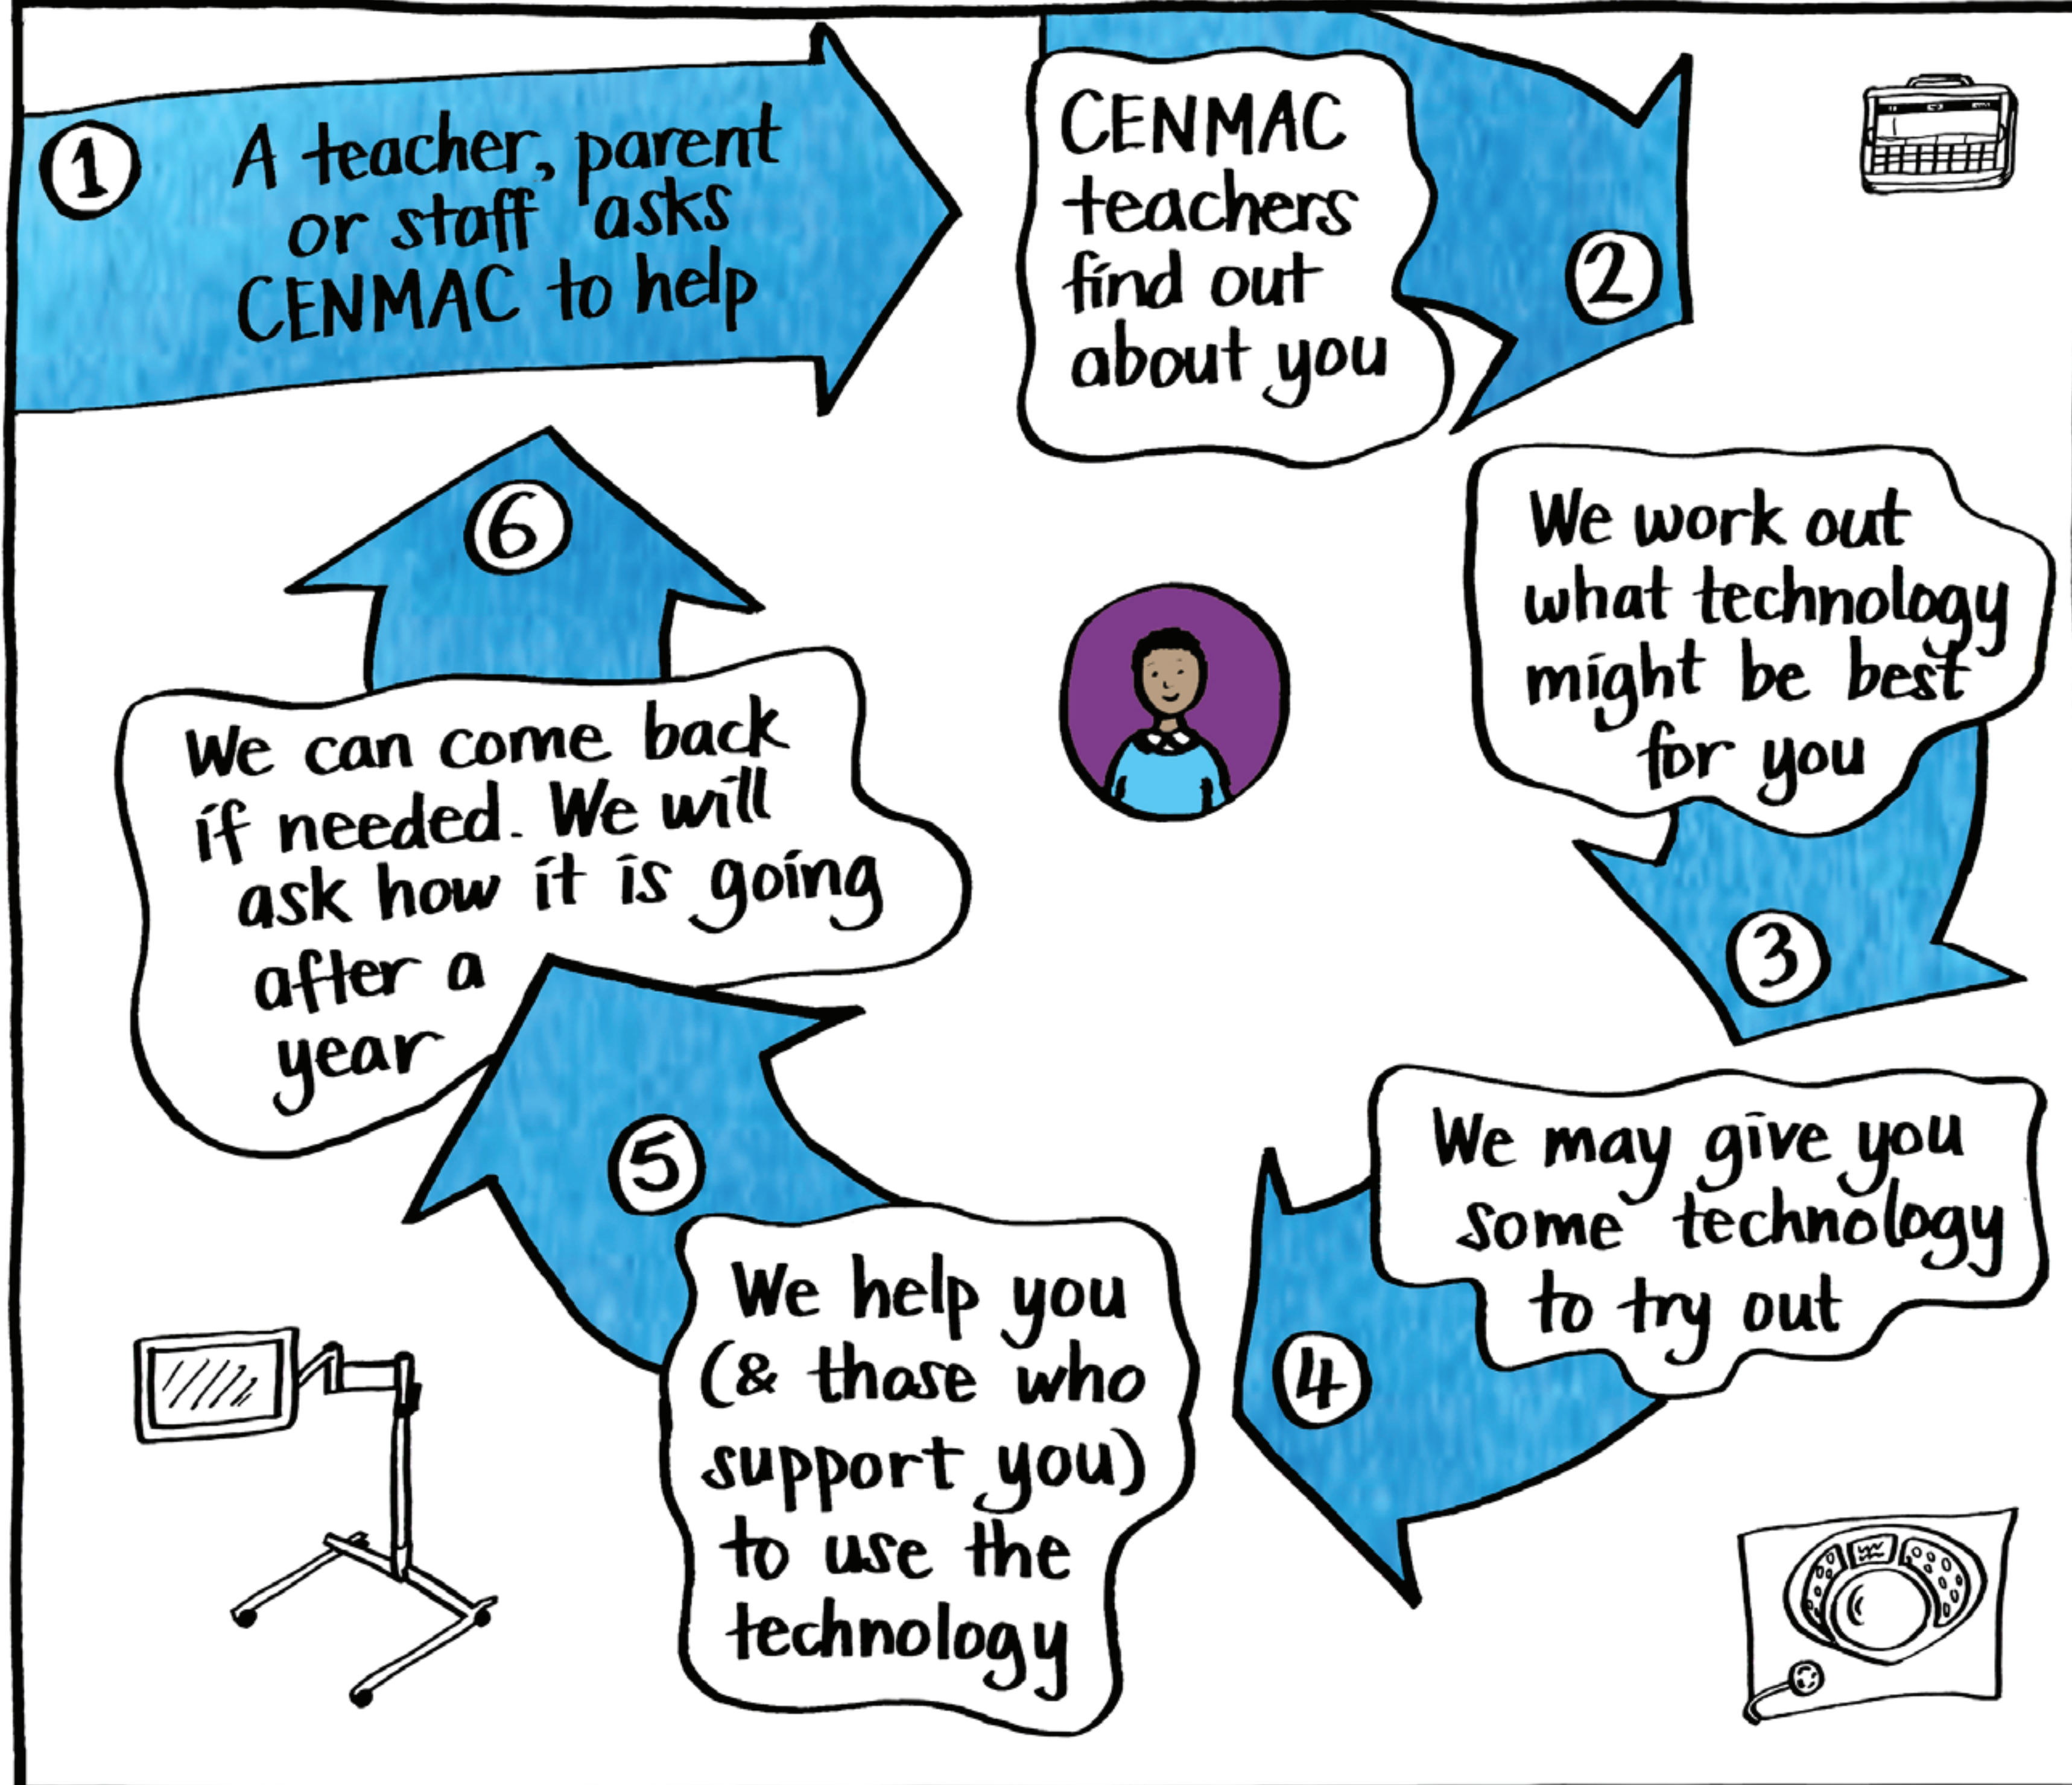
1 A teacher, parent or staff asks CENMAC to help

CENMAC teachers find out about you

2

We work out what technology might be best for you

3

We may give you some technology to try out

4

We help you (& those who support you) to use the technology

5

We can come back if needed. We will ask how it is going after a year

6